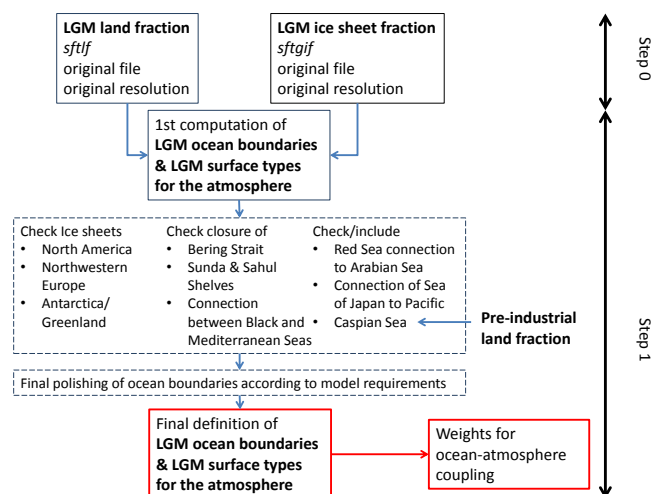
LGM land fraction
*sftlf*
original file
original resolution

LGM ice sheet fraction
*sftgif*
original file
original resolution

Step 0

1st computation of
**LGM ocean boundaries & LGM surface types for the atmosphere**

Check Ice sheets
• North America
• Northwestern Europe
• Antarctica/ Greenland

Check closure of
• Bering Strait
• Sunda & Sahul Shelves
• Connection between Black and Mediterranean Seas

Check/include
• Red Sea connection to Arabian Sea
• Connection of Sea of Japan to Pacific
• Caspian Sea

**Pre-industrial land fraction**

Step 1

Final polishing of ocean boundaries according to model requirements

Final definition of
**LGM ocean boundaries & LGM surface types for the atmosphere**

Weights for ocean-atmosphere coupling